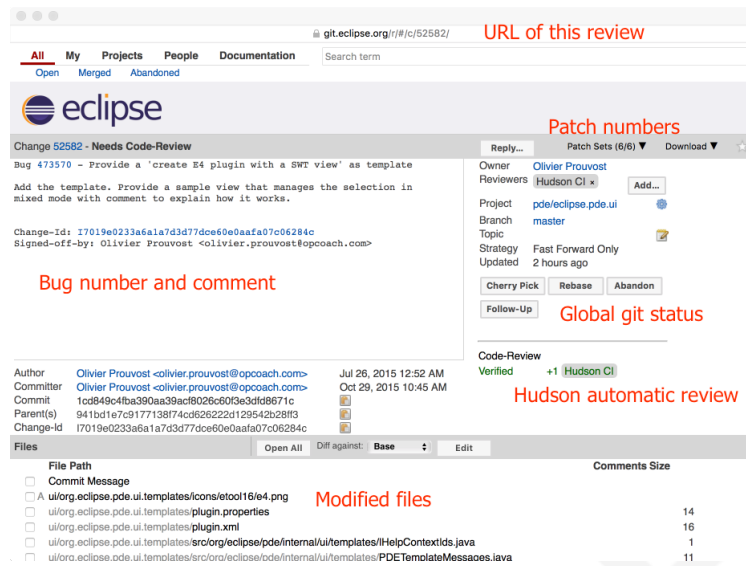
git.eclipse.org/r/#/c/52582/

URL of this review

All My Projects People Documentation

Search term

Open Merged Abandoned

eclipse

Change 52582 - Needs Code-Review

Reply...

Patch numbers

Patch Sets (6/6) ▼ Download ▼

Bug 473570 - Provide a 'create E4 plugin with a SWT view' as template

Add the template. Provide a sample view that manages the selection in mixed mode with comment to explain how it works.

Change-Id: I7019e0233a6a1a7d3d77dce60e0aafa07c06284c
Signed-off-by: Olivier Prouvost <olivier.prouvost@opcoach.com>

Bug number and comment

| | |
|---|---|
| Owner | Olivier Prouvost |
| Reviewers | Hudson CI × Add... |
| Project | pde/eclipse.pde.ui |
| Branch | master |
| Topic | |
| Strategy | Fast Forward Only |
| Updated | 2 hours ago |

Cherry Pick Rebase Abandon

Follow-Up

Global git status

Code-Review
Verified +1 Hudson CI

Hudson automatic review

| | | |
|---|---|---|
| Author | Olivier Prouvost <olivier.prouvost@opcoach.com> | Jul 26, 2015 12:52 AM |
| Committer | Olivier Prouvost <olivier.prouvost@opcoach.com> | Oct 29, 2015 10:45 AM |
| Commit | 1cd849c4fba390aa39acf8026c60f3e3dfd8671c | |
| Parent(s) | 941bd1e7c9177138f74cd626222d129542b28ff3 | |
| Change-Id | I7019e0233a6a1a7d3d77dce60e0aafa07c06284c | |

Files Open All Diff against: Base Edit

Modified files

| | File Path | Comments Size |
|---|---|---|
| | Commit Message | |
| A | ui/org.eclipse.pde.ui.templates/icons/etool16/e4.png | |
| | ui/org.eclipse.pde.ui.templates/plugin.properties | 14 |
| | ui/org.eclipse.pde.ui.templates/plugin.xml | 16 |
| | ui/org.eclipse.pde.ui.templates/src/org/eclipse/pde/internal/ui/templates/IHelpContextIds.java | 1 |
| | ui/org.eclipse.pde.ui.templates/src/org/eclipse/pde/internal/ui/templates/PDETemplateMessages.java | 11 |